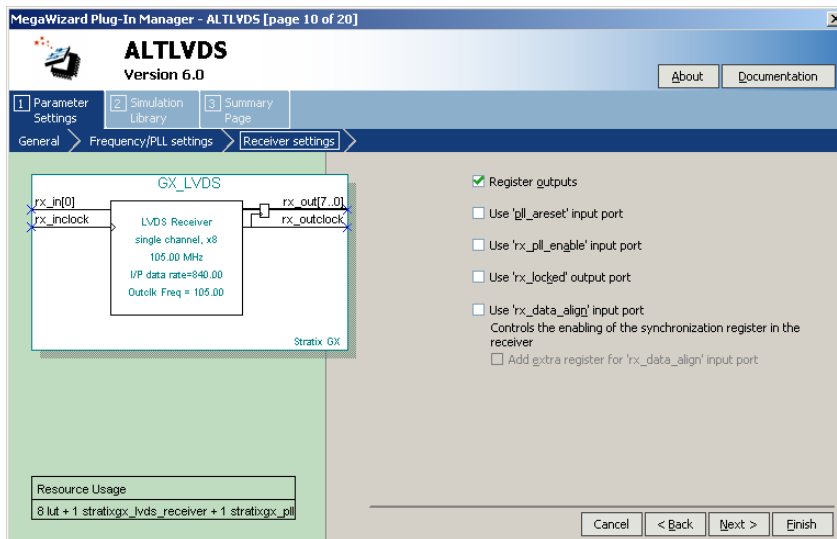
MegaWizard Plug-In Manager - ALTLVDS [page 10 of 20]

ALTLVDS
Version 6.0

About
Documentation

1 Parameter Settings
2 Simulation Library
3 Summary Page

General
Frequency/PLL settings
Receiver settings

GX_LVDS
rx_in[0]
rx_inclock
rx_out[7..0]
rx_outclock
LVDS Receiver
single channel, x8
105.00 MHz
I/P data rate=840.00
Outclk Freq = 105.00
Stratix GX

Register outputs
Use 'pll_areset' input port
Use 'rx_pll_enable' input port
Use 'rx_locked' output port
Use 'rx_data_align' input port
Controls the enabling of the synchronization register in the receiver
Add extra register for 'rx_data_align' input port

Resource Usage
8 lut + 1 stratixgx_lvds_receiver + 1 stratixgx_pll

Cancel
< Back
Next >
Finish